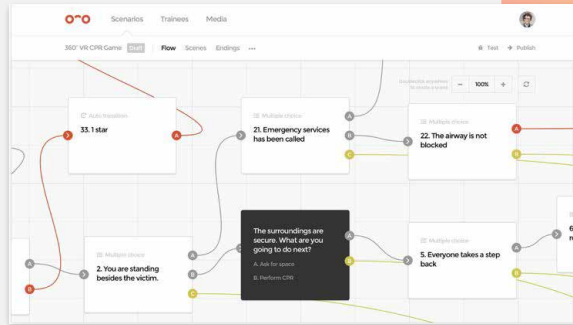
Scenarios Trainees Media

360° VR CPR Game Draft Flow Scenes Endings •••

Test Publish

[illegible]

− 100% +

Auto transition
33. 1 star

A

Multiple choice
21. Emergency services has been called

A B C

Multiple choice
22. The airway is not blocked

A B

Multiple choice
2. You are standing besides the victim.

A B C

A B

The surroundings are secure. What are you going to do next?

A. Ask for space
B. Perform CPR

A B

Multiple choice
5. Everyone takes a step back

A B

6
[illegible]